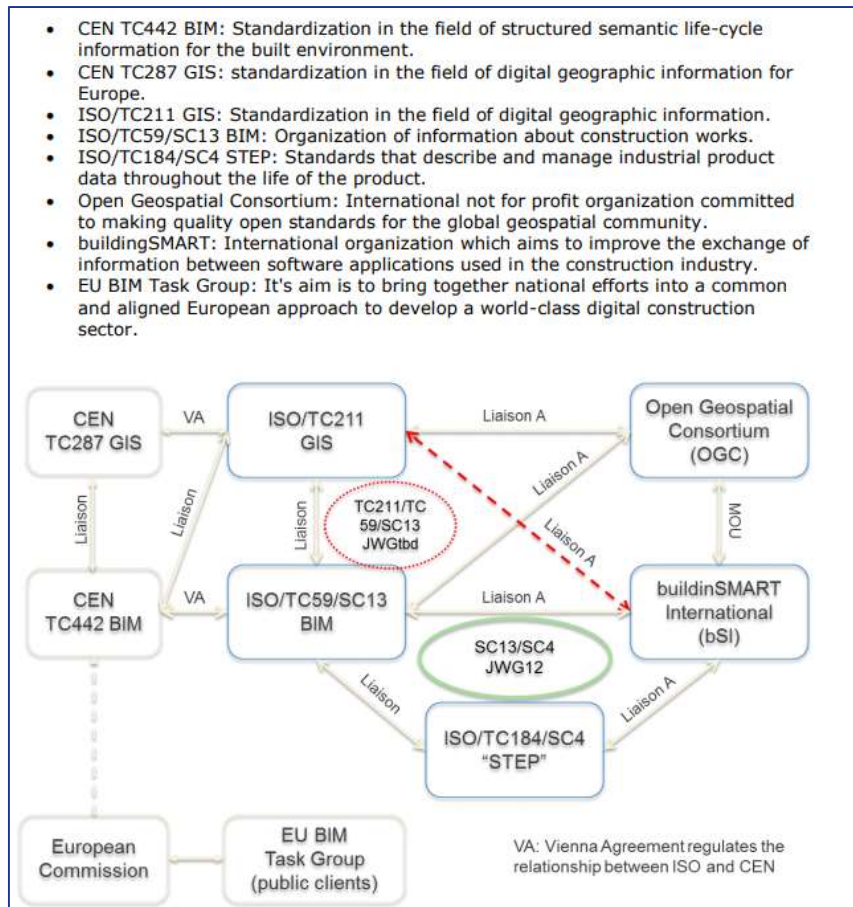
- CEN TC442 BIM: Standardization in the field of structured semantic life-cycle information for the built environment.
- CEN TC287 GIS: standardization in the field of digital geographic information for Europe.
- ISO/TC211 GIS: Standardization in the field of digital geographic information.
- ISO/TC59/SC13 BIM: Organization of information about construction works.
- ISO/TC184/SC4 STEP: Standards that describe and manage industrial product data throughout the life of the product.
- Open Geospatial Consortium: International not for profit organization committed to making quality open standards for the global geospatial community.
- buildingSMART: International organization which aims to improve the exchange of information between software applications used in the construction industry.
- EU BIM Task Group: It's aim is to bring together national efforts into a common and aligned European approach to develop a world-class digital construction sector.

CEN TC287 GIS

VA

ISO/TC211 GIS

Liaison A

Open Geospatial Consortium (OGC)

Liaison

Liaison

Liaison

TC211/TC 59/SC13 JWGtbd

Liaison A

Liaison A

MOU

CEN TC442 BIM

VA

ISO/TC59/SC13 BIM

Liaison A

buildinSMART International (bSI)

SC13/SC4 JWG12

Liaison

Liaison A

ISO/TC184/SC4 "STEP"

European Commission

EU BIM Task Group (public clients)

VA: Vienna Agreement regulates the relationship between ISO and CEN